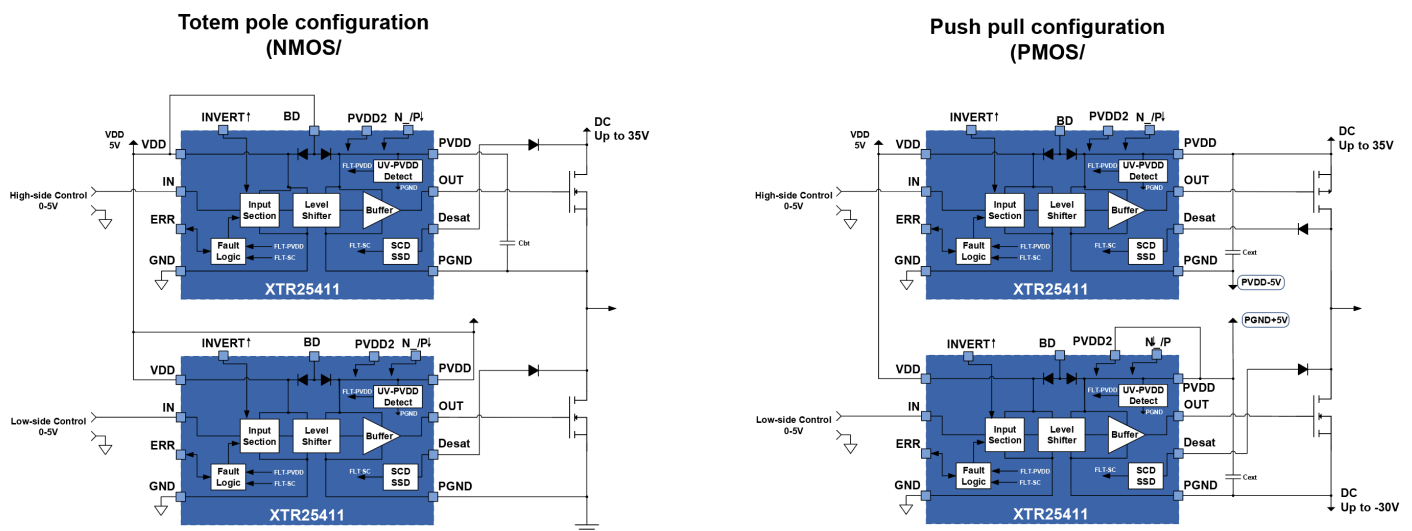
Totem pole configuration (NMOS/

Push pull configuration (PMOS/

VDD 5V
VDD
INVERT↑
BD
PVDD2
N_/P↓
PVDD
DC Up to 35V
FLT-PVDD
UV-PVDD Detect
PGND
High-side Control 0-5V
IN
OUT
Input Section
Level Shifter
Buffer
ERR
Desat
Fault Logic
FLT-PVDD
FLT-SC
FLT-SC
SCD SSD
Cbt
GND
PGND
XTR25411

VDD
INVERT↑
BD
PVDD2
N_/P↓
PVDD
FLT-PVDD
UV-PVDD Detect
PGND
Low-side Control 0-5V
IN
OUT
Input Section
Level Shifter
Buffer
ERR
Desat
Fault Logic
FLT-PVDD
FLT-SC
FLT-SC
SCD SSD
GND
PGND
XTR25411

VDD 5V
VDD
INVERT↑
BD
PVDD2
N_/P↓
PVDD
DC Up to 35V
FLT-PVDD
UV-PVDD Detect
PGND
High-side Control 0-5V
IN
OUT
Input Section
Level Shifter
Buffer
ERR
Desat
Cext
Fault Logic
FLT-PVDD
FLT-SC
FLT-SC
SCD SSD
GND
PGND
PVDD-5V
XTR25411

PGND+5V
INVERT↑
BD
PVDD2
N↓/P
VDD
PVDD
FLT-PVDD
UV-PVDD Detect
PGND
Low-side Control 0-5V
IN
OUT
Input Section
Level Shifter
Buffer
ERR
Desat
Cext
Fault Logic
FLT-PVDD
FLT-SC
FLT-SC
SCD SSD
GND
PGND
DC Up to -30V
XTR25411